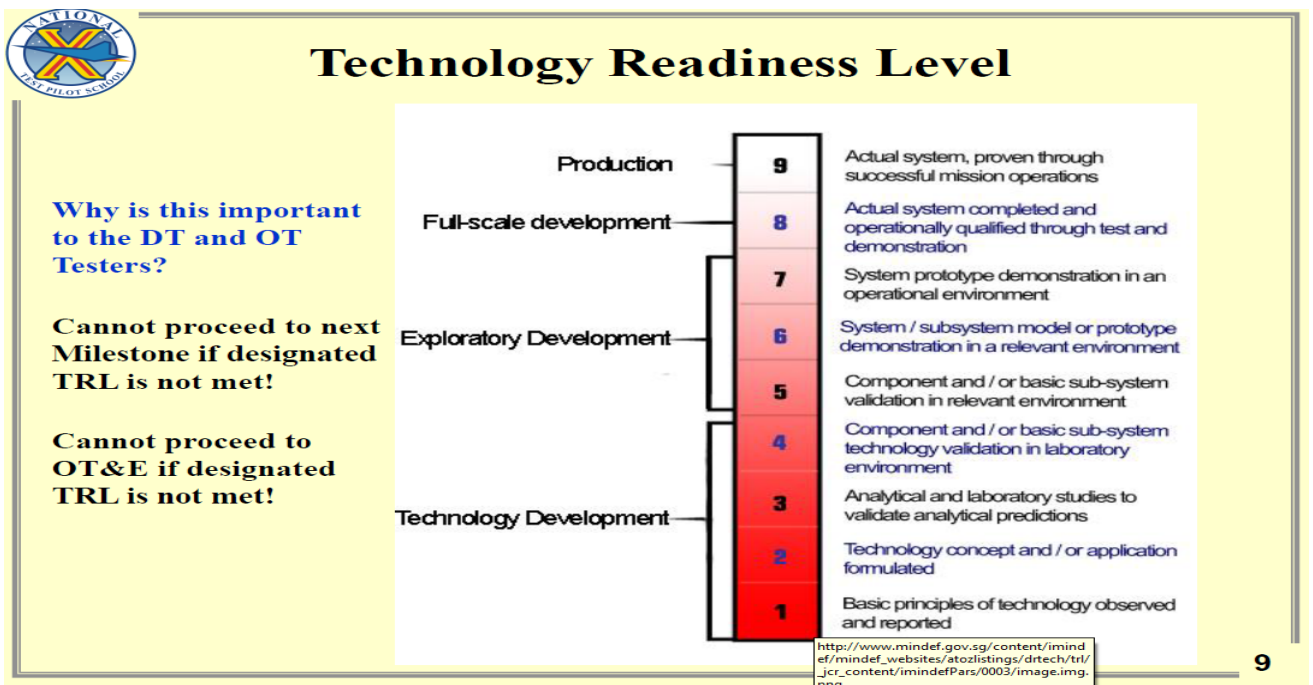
NATIONAL TEST PILOT SCHOOL

Technology Readiness Level

Why is this important to the DT and OT Testers?

Cannot proceed to next Milestone if designated TRL is not met!

Cannot proceed to OT&E if designated TRL is not met!

Production

Full-scale development

Exploratory Development

Technology Development

9 Actual system, proven through successful mission operations

8 Actual system completed and operationally qualified through test and demonstration

7 System prototype demonstration in an operational environment

6 System / subsystem model or prototype demonstration in a relevant environment

5 Component and / or basic sub-system validation in relevant environment

4 Component and / or basic sub-system technology validation in laboratory environment

3 Analytical and laboratory studies to validate analytical predictions

2 Technology concept and / or application formulated

1 Basic principles of technology observed and reported

http://www.mindef.gov.sg/content/imindef/mindef_websites/atozlistings/drtech/trl/_jcr_content/imindefPars/0003/image.img.png

9